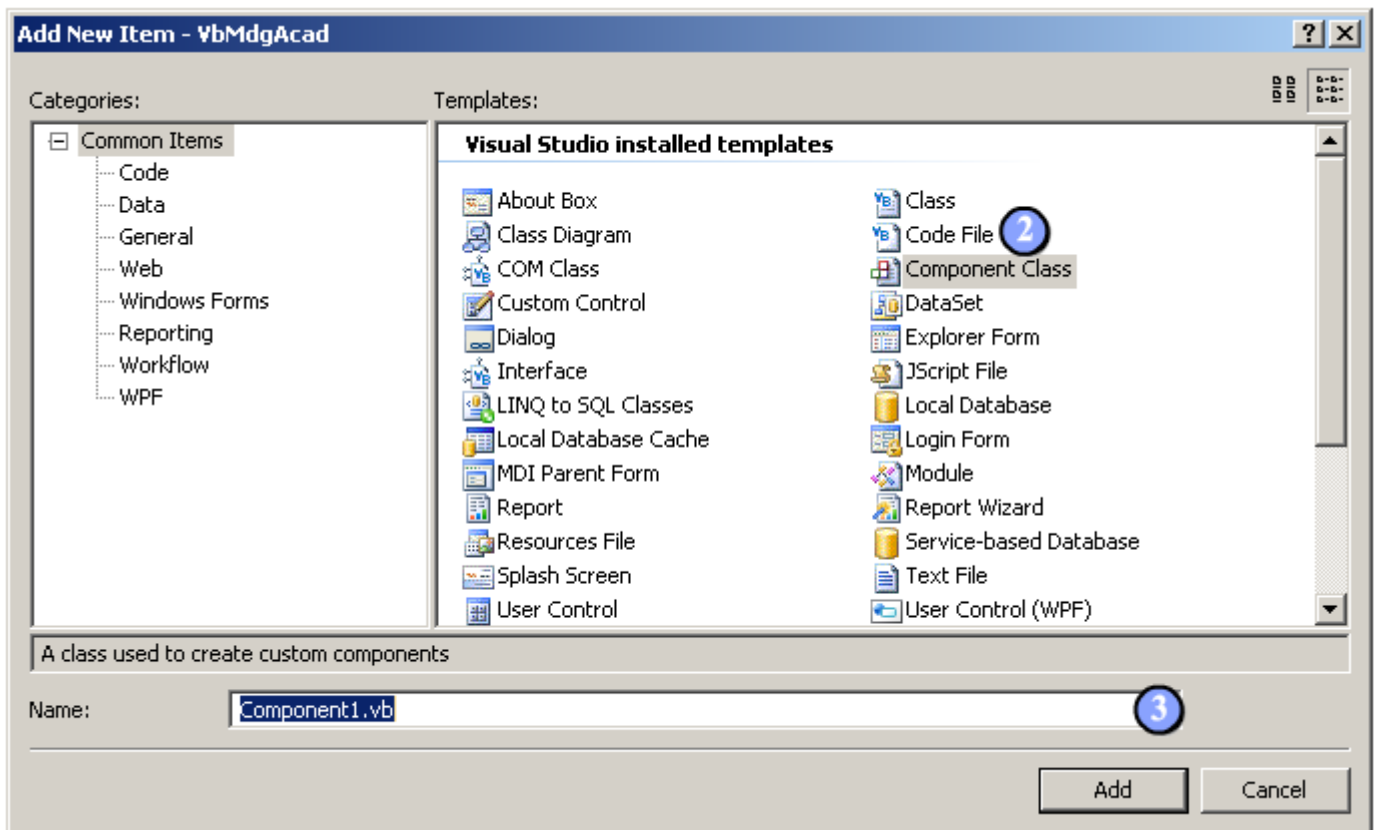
Add New Item - VbMdgAcad

?

Categories:

Common Items
Code
Data
General
Web
Windows Forms
Reporting
Workflow
WPF

Templates:

Visual Studio installed templates

| | |
|---|---|
| About Box | Class |
| Class Diagram | Code File |
| COM Class | Component Class |
| Custom Control | DataSet |
| Dialog | Explorer Form |
| Interface | JScript File |
| LINQ to SQL Classes | Local Database |
| Local Database Cache | Login Form |
| MDI Parent Form | Module |
| Report | Report Wizard |
| Resources File | Service-based Database |
| Splash Screen | Text File |
| User Control | User Control (WPF) |

2

A class used to create custom components

Name: Component1.vb

3

Add

Cancel